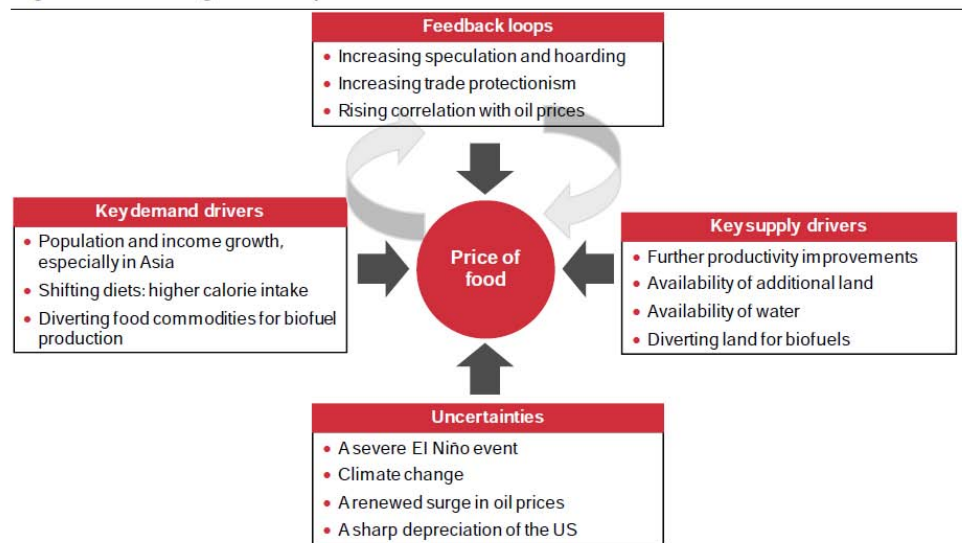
Feedback loops
• Increasing speculation and hoarding
• Increasing trade protectionism
• Rising correlation with oil prices

Key demand drivers
• Population and income growth, especially in Asia
• Shifting diets: higher calorie intake
• Diverting food commodities for biofuel production

Price of food

Key supply drivers
• Further productivity improvements
• Availability of additional land
• Availability of water
• Diverting land for biofuels

Uncertainties
• A severe El Niño event
• Climate change
• A renewed surge in oil prices
• A sharp depreciation of the US